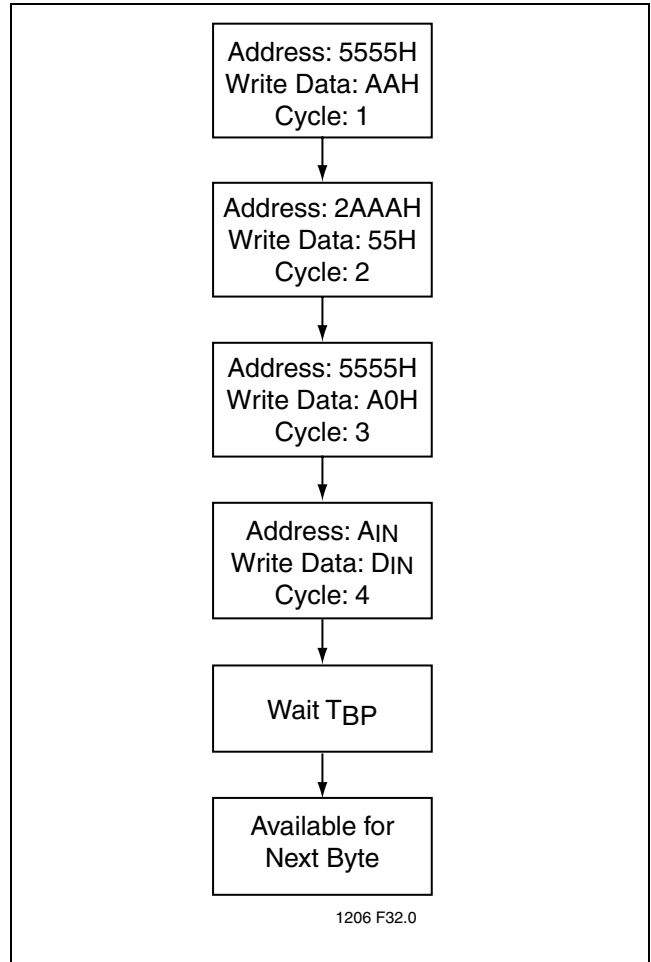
Address: 5555H
Write Data: AAH
Cycle: 1

Address: 2AAAH
Write Data: 55H
Cycle: 2

Address: 5555H
Write Data: A0H
Cycle: 3

Address: $A_{IN}$
Write Data: $D_{IN}$
Cycle: 4

Wait $T_{BP}$

Available for Next Byte

1206 F32.0